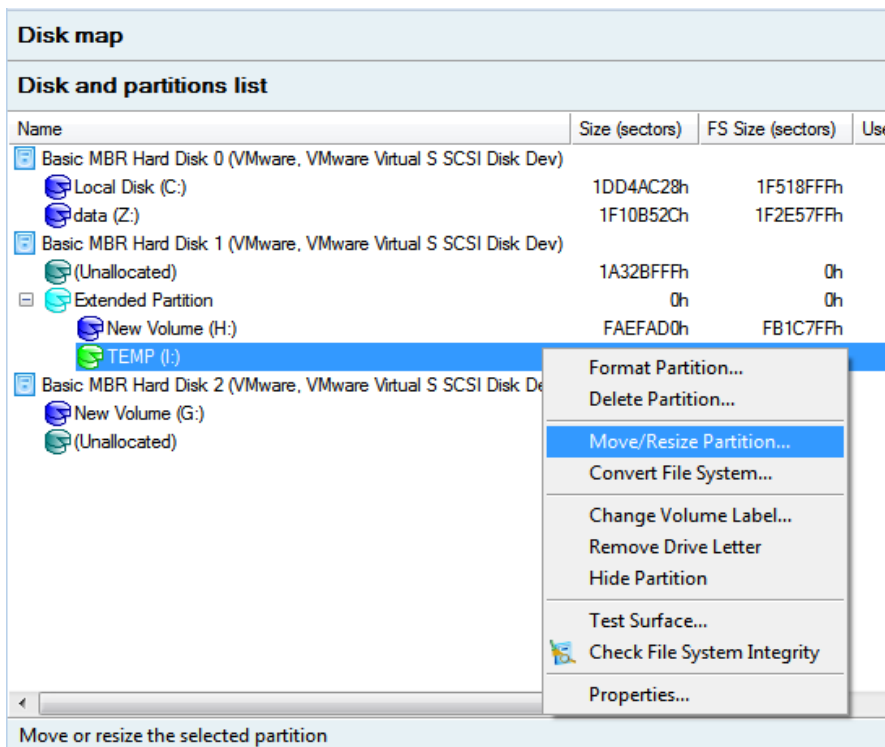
Disk map

Disk and partitions list

| Name | Size (sectors) | FS Size (sectors) | Use |
|---|---|---|---|
| Basic MBR Hard Disk 0 (VMware, VMware Virtual S SCSI Disk Dev) | | | |
| Local Disk (C:) | 1DD4AC28h | 1F518FFFh | |
| data (Z:) | 1F10B52Ch | 1F2E57FFh | |
| Basic MBR Hard Disk 1 (VMware, VMware Virtual S SCSI Disk Dev) | | | |
| (Unallocated) | 1A32BFFFh | 0h | |
| Extended Partition | 0h | 0h | |
| New Volume (H:) | FAEFAD0h | FB1C7FFh | |
| TEMP (I:) | | | |
| Basic MBR Hard Disk 2 (VMware, VMware Virtual S SCSI Disk De | | | |
| New Volume (G:) | | | |
| (Unallocated) | | | |

Format Partition...
Delete Partition...
Move/Resize Partition...
Convert File System...
Change Volume Label...
Remove Drive Letter
Hide Partition
Test Surface...
Check File System Integrity
Properties...

Move or resize the selected partition